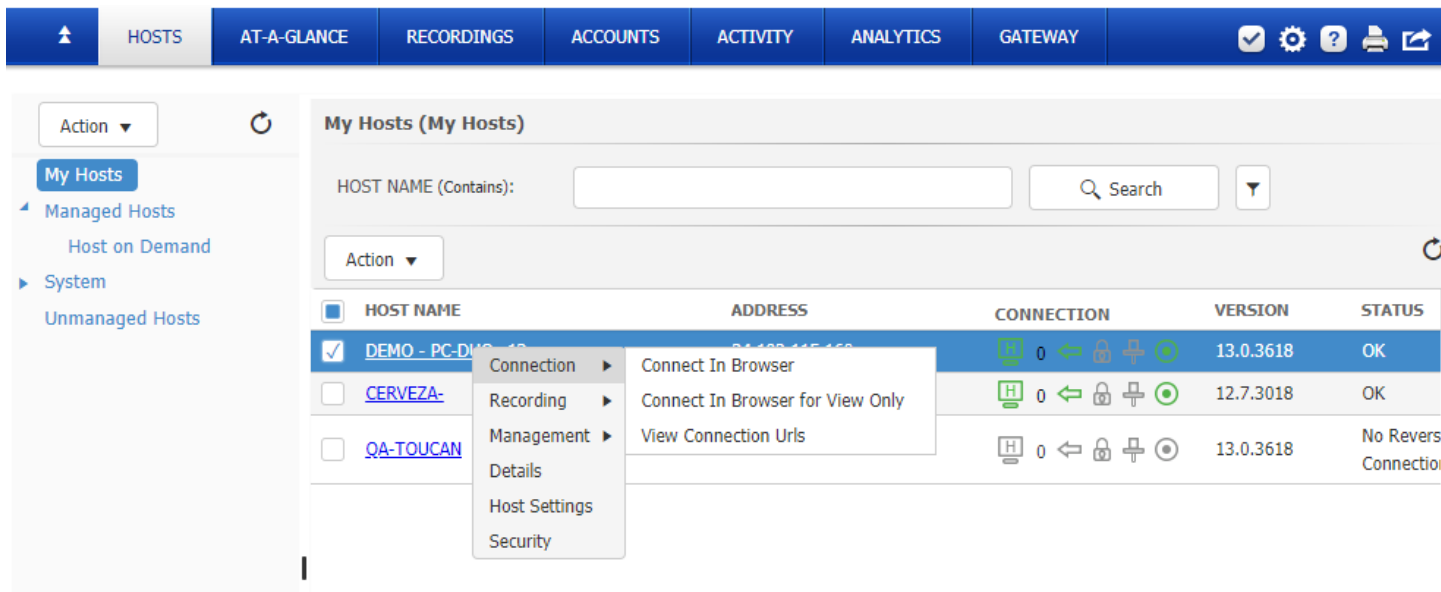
HOSTS AT-A-GLANCE RECORDINGS ACCOUNTS ACTIVITY ANALYTICS GATEWAY

Action ▼

My Hosts
Managed Hosts
Host on Demand
System
Unmanaged Hosts

My Hosts (My Hosts)

HOST NAME (Contains):

Search

Action ▼

| | HOST NAME | ADDRESS | CONNECTION | VERSION | STATUS |
|---|---|---|---|---|---|
| ✓ | DEMO - PC-DU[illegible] | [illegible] | 0 | 13.0.3618 | OK |
| | CERVEZA- | | 0 | 12.7.3018 | OK |
| | QA-TOUCAN | | 0 | 13.0.3618 | No Revers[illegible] Connectio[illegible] |

Connection ▶
Recording ▶
Management ▶
Details
Host Settings
Security

Connect In Browser
Connect In Browser for View Only
View Connection Urls